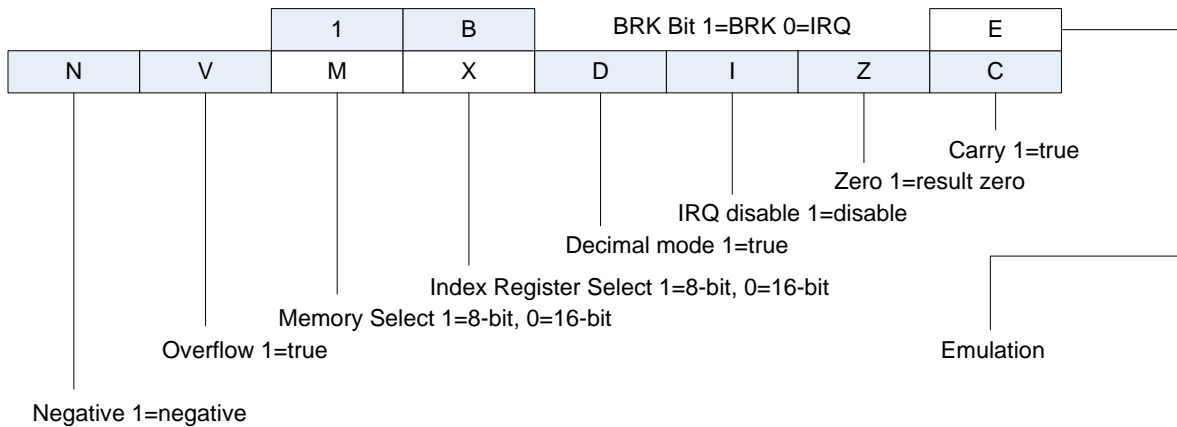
| 1 | B |
|---|---|

BRK Bit 1=BRK 0=IRQ

| E |
|---|

| N | V | M | X | D | I | Z | C |
|---|---|---|---|---|---|---|---|

Carry 1=true

Zero 1=result zero

IRQ disable 1=disable

Decimal mode 1=true

Index Register Select 1=8-bit, 0=16-bit

Memory Select 1=8-bit, 0=16-bit

Overflow 1=true

Emulation

Negative 1=negative